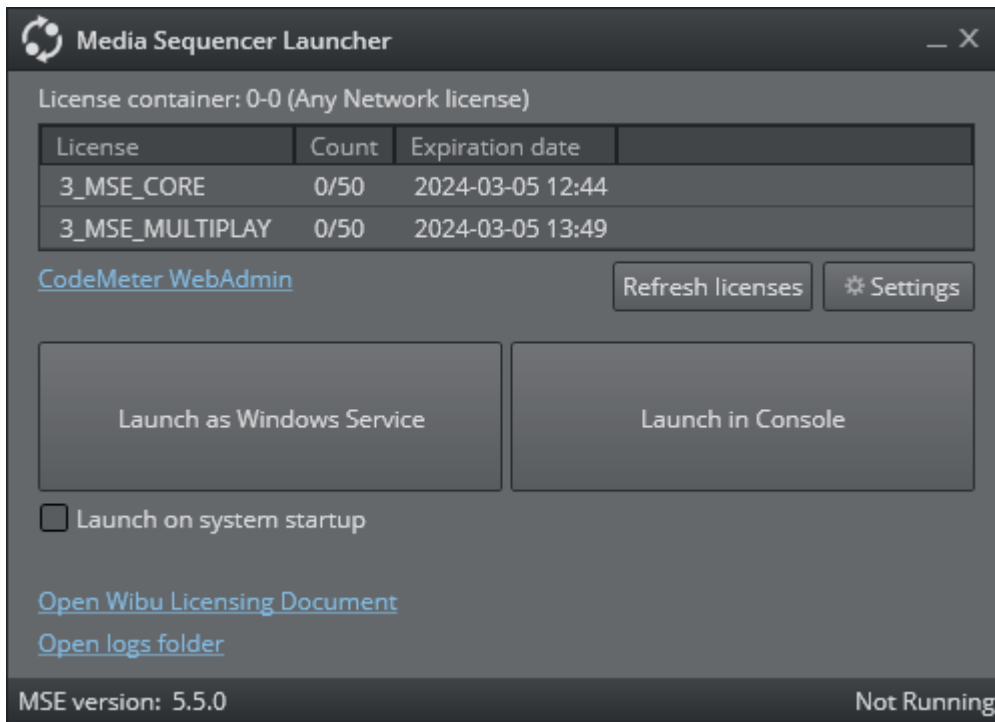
Media Sequencer Launcher

_ X

License container: 0-0 (Any Network license)

| License | Count | Expiration date |
|---|---|---|
| 3_MSE_CORE | 0/50 | 2024-03-05 12:44 |
| 3_MSE_MULTIPLAY | 0/50 | 2024-03-05 13:49 |

CodeMeter WebAdmin

Refresh licenses

Settings

Launch as Windows Service

Launch in Console

Launch on system startup

Open Wibu Licensing Document

Open logs folder

MSE version: 5.5.0

Not Running